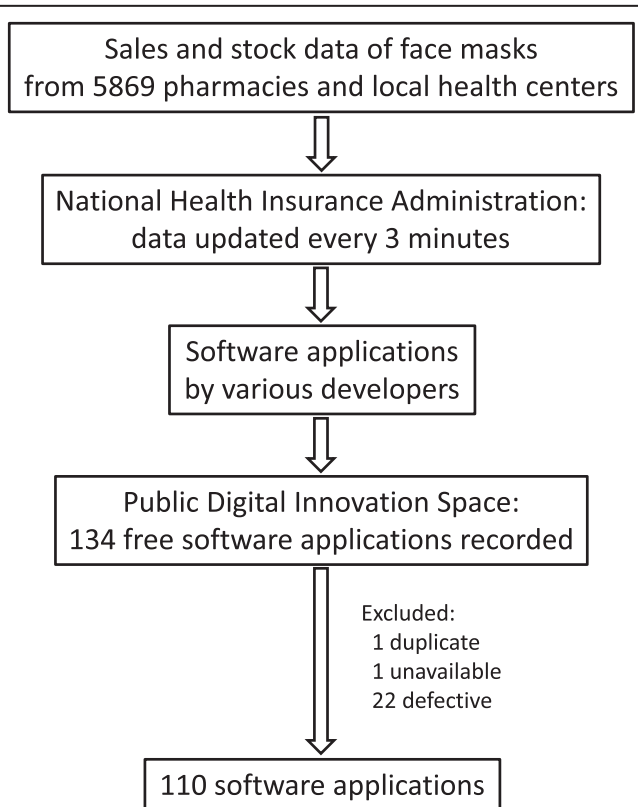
Sales and stock data of face masks from 5869 pharmacies and local health centers

National Health Insurance Administration: data updated every 3 minutes

Software applications by various developers

Public Digital Innovation Space: 134 free software applications recorded

Excluded:
1 duplicate
1 unavailable
22 defective

110 software applications